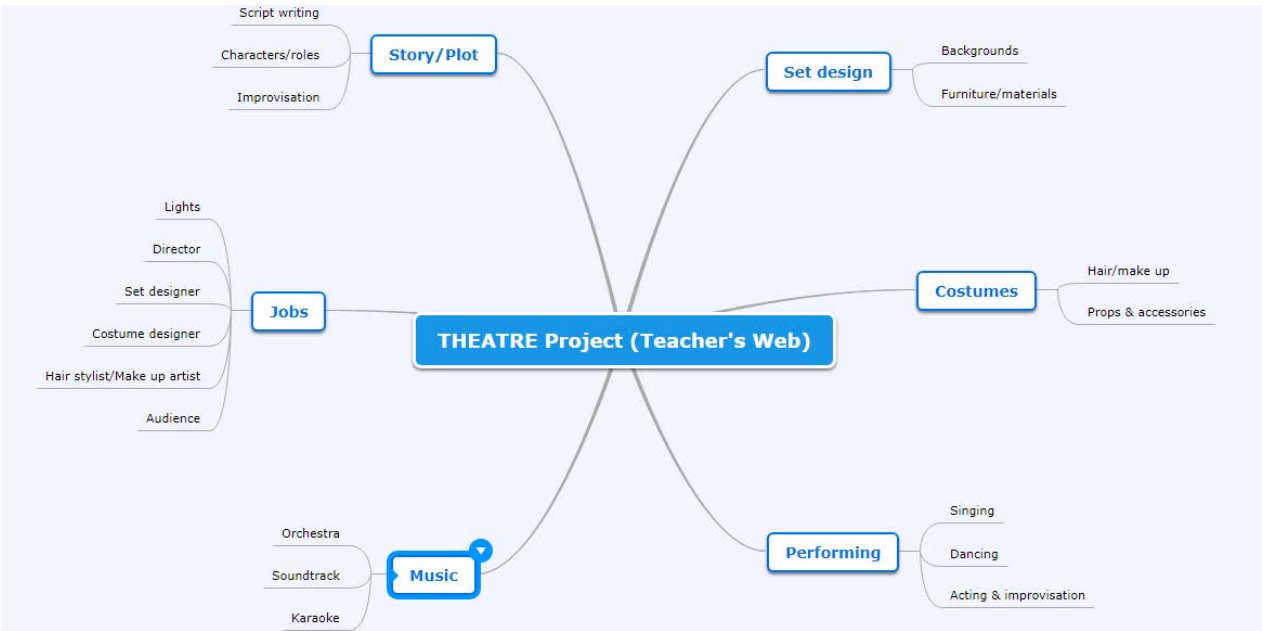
THEATRE Project (Teacher's Web)

Story/Plot
Script writing
Characters/roles
Improvisation

Set design
Backgrounds
Furniture/materials

Jobs
Lights
Director
Set designer
Costume designer
Hair stylist/Make up artist
Audience

Costumes
Hair/make up
Props & accessories

Music
Orchestra
Soundtrack
Karaoke

Performing
Singing
Dancing
Acting & improvisation